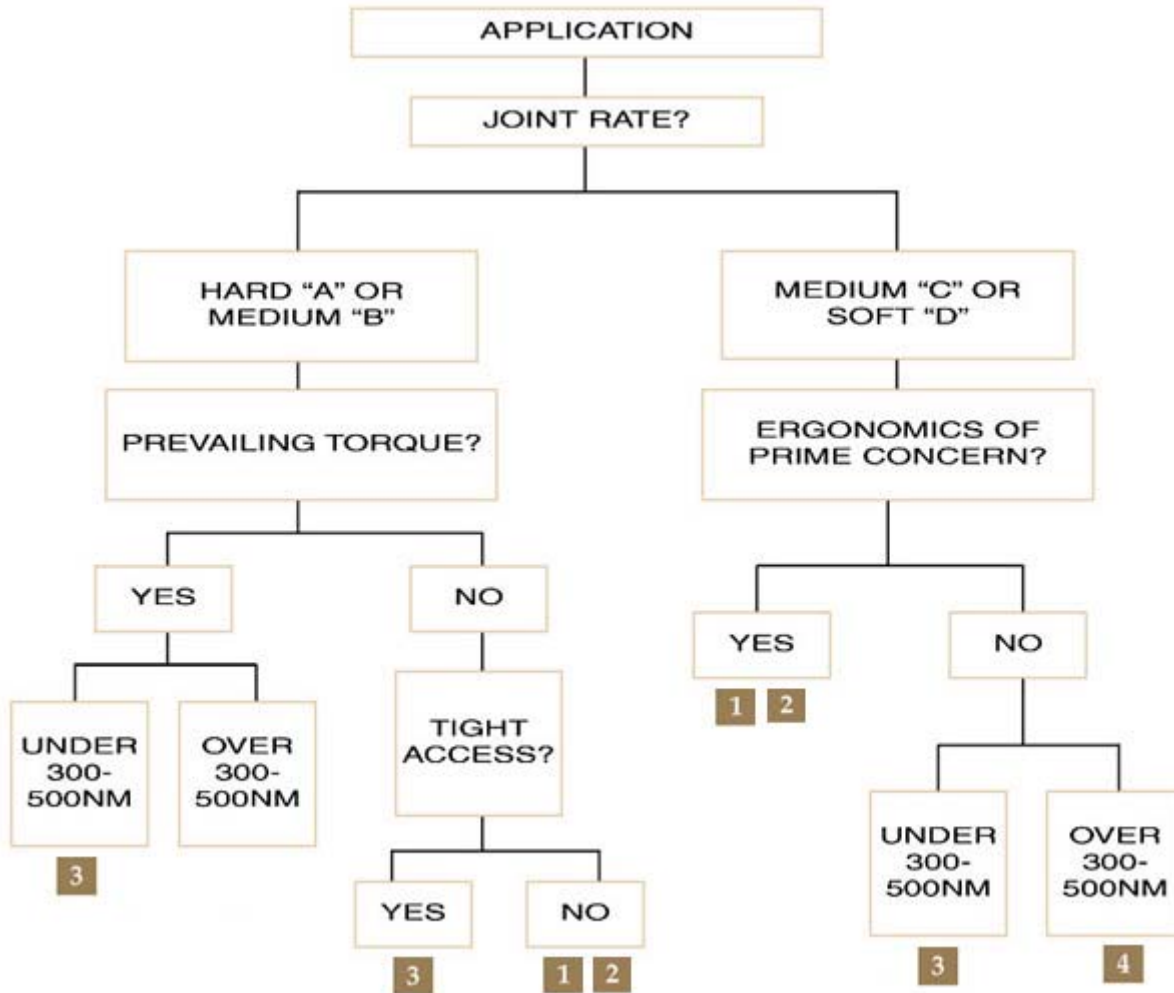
APPLICATION

JOINT RATE?

HARD “A” OR MEDIUM “B”

PREVAILING TORQUE?

YES

UNDER 300-500NM

3

OVER 300-500NM

NO

TIGHT ACCESS?

YES

3

NO

1 2

MEDIUM “C” OR SOFT “D”

ERGONOMICS OF PRIME CONCERN?

YES

1 2

NO

UNDER 300-500NM

3

OVER 300-500NM

4